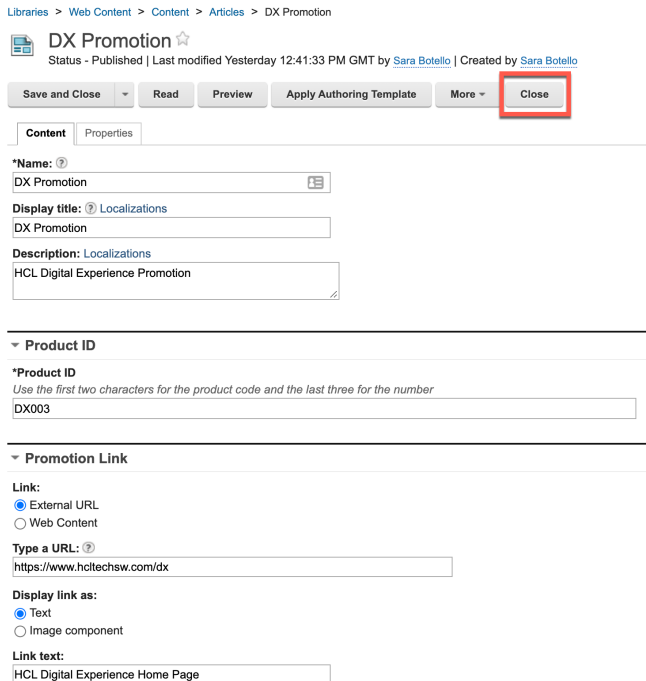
Libraries > Web Content > Content > Articles > DX Promotion

DX Promotion ☆
Status - Published | Last modified Yesterday 12:41:33 PM GMT by Sara Botello | Created by Sara Botello

Save and Close ▾ Read Preview Apply Authoring Template More ▾ Close

Content Properties

*Name: ?
DX Promotion

Display title: ? Localizations
DX Promotion

Description: Localizations
HCL Digital Experience Promotion

▾ Product ID

*Product ID
Use the first two characters for the product code and the last three for the number
DX003

▾ Promotion Link

Link:
External URL
Web Content

Type a URL: ?
https://www.hcltechsw.com/dx

Display link as:
Text
Image component

Link text:
HCL Digital Experience Home Page